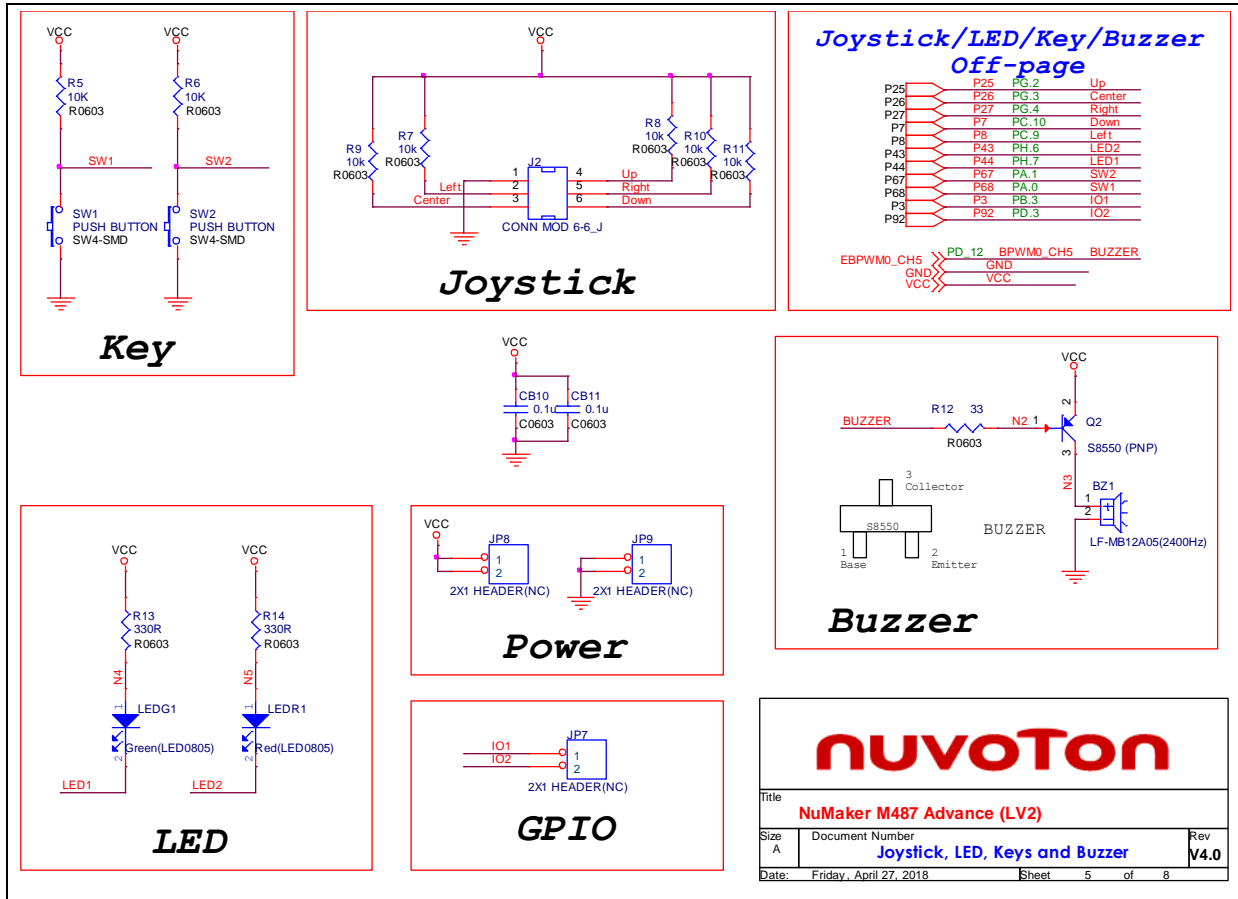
VCC
R5
10K
R0603
SW1
SW1
PUSH BUTTON
SW4-SMD

VCC
R6
10K
R0603
SW2
SW2
PUSH BUTTON
SW4-SMD

Key

VCC
R9
10k
R0603
R7
10k
R0603
J2
1 2 3
4 5 6
Left
Center
Up
Right
Down
CONN MOD 6-6_J
R8
10k
R0603
R10
10k
R0603
R11
10k
R0603

Joystick

Joystick/LED/Key/Buzzer Off-page

| | | | |
|---|---|---|---|
| P25 | P25 | PG.2 | Up |
| P26 | P26 | PG.3 | Center |
| P27 | P27 | PG.4 | Right |
| P7 | P7 | PC.10 | Down |
| P8 | P8 | PC.9 | Left |
| P43 | P43 | PH.6 | LED2 |
| P44 | P44 | PH.7 | LED1 |
| P67 | P67 | PA.1 | SW2 |
| P68 | P68 | PA.0 | SW1 |
| P3 | P3 | PB.3 | IO1 |
| P92 | P92 | PD.3 | IO2 |

EBPWM0_CH5 PD_12 BPWM0_CH5 BUZZER
GND GND
VCC VCC

VCC
CB10
0.1u
C0603
CB11
0.1u
C0603

VCC
BUZZER
R12 33
R0603
N2 1
2
3
Q2
S8550 (PNP)
N3
BZ1
1
2
LF-MB12A05(2400Hz)
3
Collector
S8550
1
Base
2
Emitter
BUZZER

Buzzer

VCC
R13
330R
R0603
N4
1
LEDG1
2
Green(LED0805)
LED1

VCC
R14
330R
R0603
N5
1
LEDR1
2
Red(LED0805)
LED2

LED

VCC
JP8
1
2
2X1 HEADER(NC)
JP9
1
2
2X1 HEADER(NC)

Power

IO1
IO2
JP7
1
2
2X1 HEADER(NC)

GPIO

nuvoTon
Title
NuMaker M487 Advance (LV2)
Size
A
Document Number
Joystick, LED, Keys and Buzzer
Rev
V4.0
Date: Friday, April 27, 2018 Sheet 5 of 8